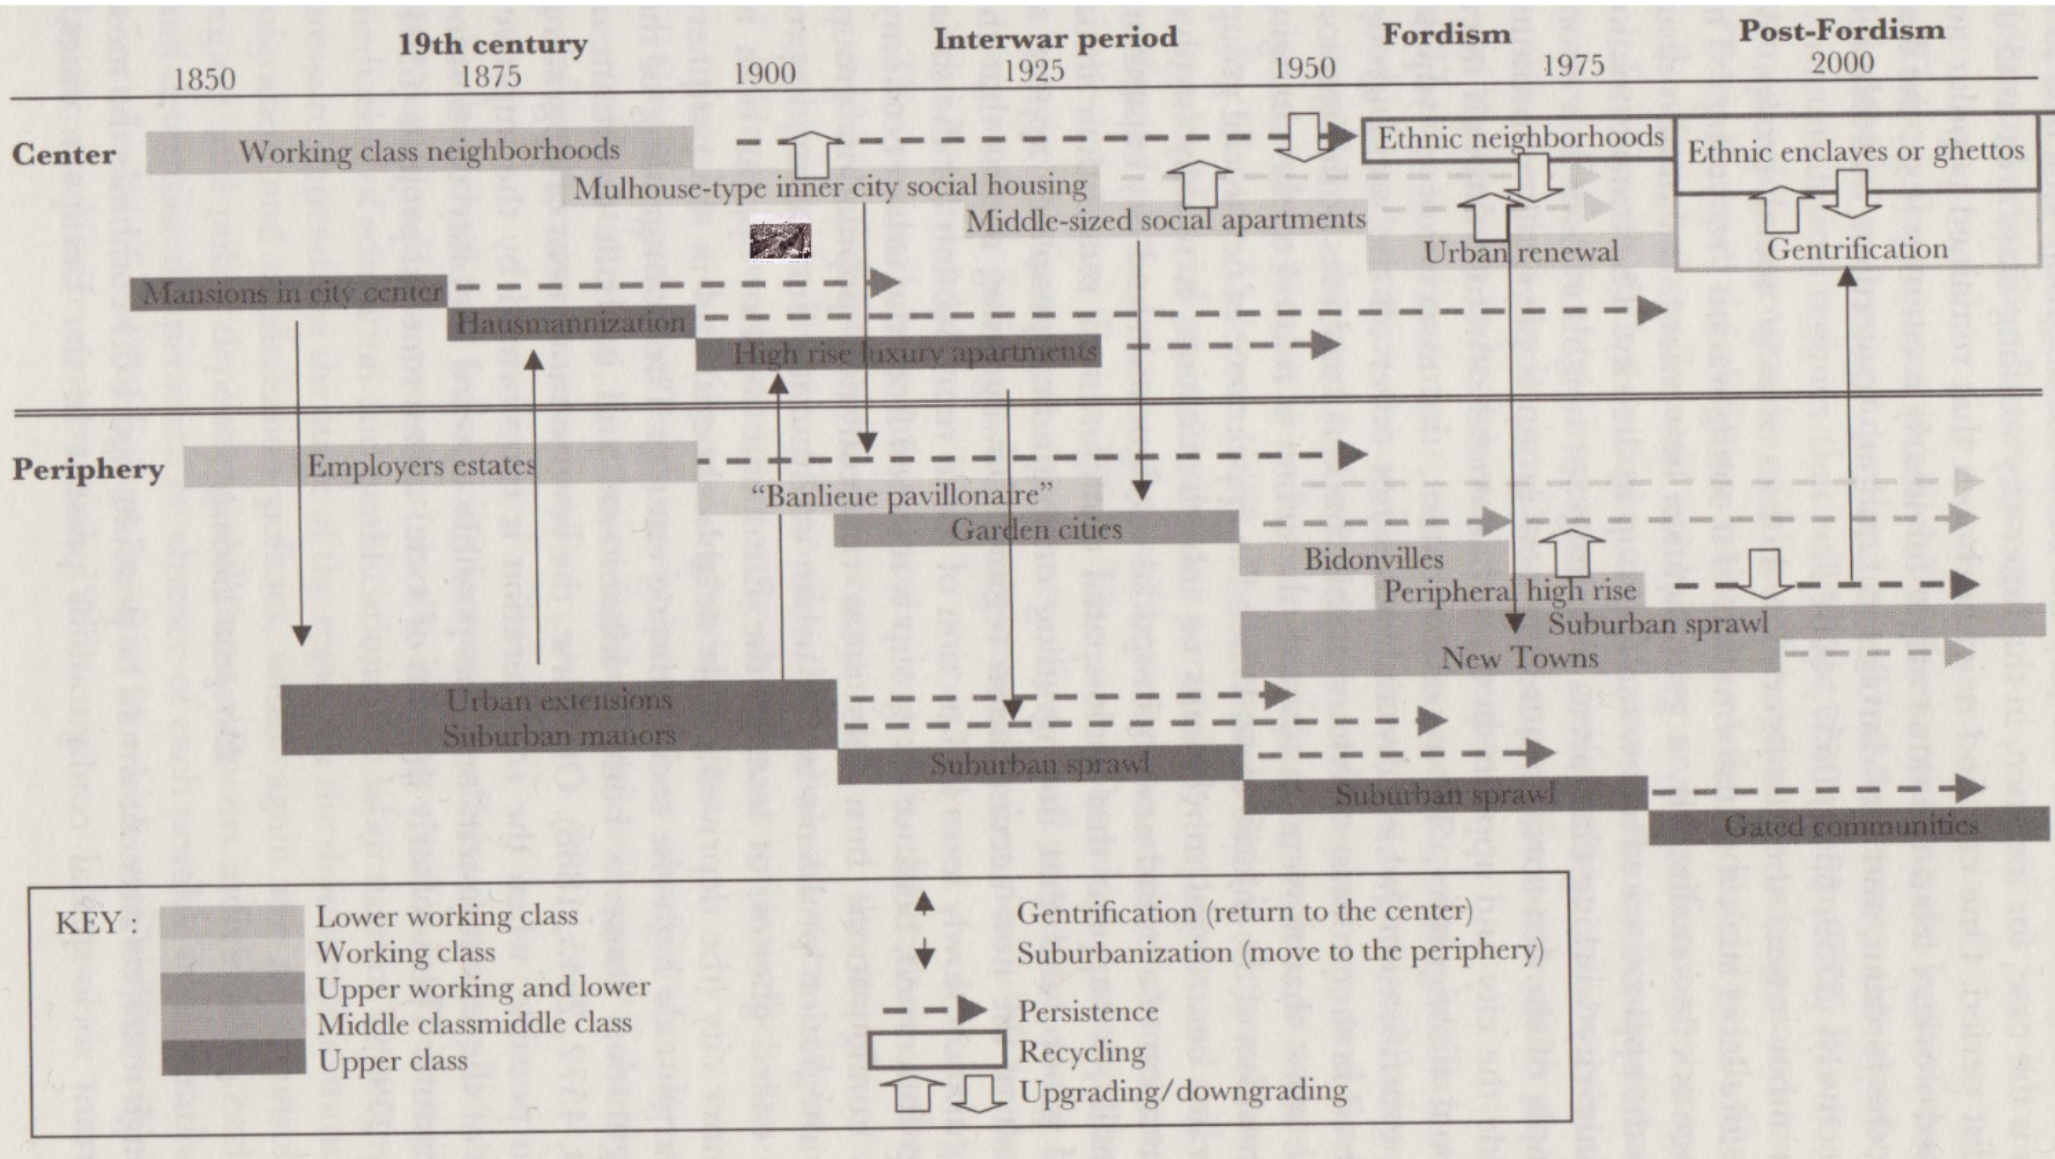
19th century | Interwar period | Fordism | Post-Fordism

1850 1875 1900 1925 1950 1975 2000

Center

Working class neighborhoods

Ethnic neighborhoods

Ethnic enclaves or ghettos

Mulhouse-type inner city social housing

Middle-sized social apartments

Urban renewal

Gentrification

Mansions in city center

Hausmannization

High rise luxury apartments

Periphery

Employers estates

"Banlieue pavillonaire"

Garden cities

Bidonvilles

Peripheral high rise

Suburban sprawl

New Towns

Urban extensions
Suburban manors

Suburban sprawl

Suburban sprawl

Gated communities

KEY :
Lower working class
Working class
Upper working and lower
Middle classmiddle class
Upper class

Gentrification (return to the center)
Suburbanization (move to the periphery)
Persistence
Recycling
Upgrading/downgrading